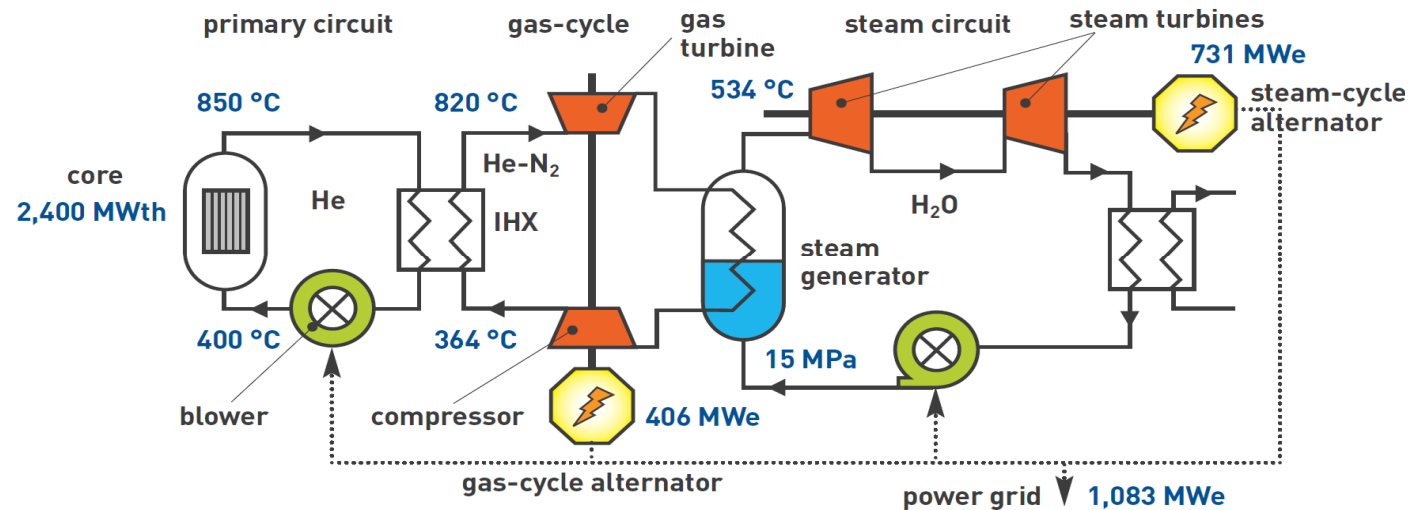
primary circuit

gas-cycle

gas turbine

steam circuit

steam turbines

731 MWe

850 °C

820 °C

534 °C

steam-cycle alternator

core

2,400 MWth

He

He-$N_2$

IHX

$H_2O$

steam generator

400 °C

364 °C

15 MPa

blower

compressor

406 MWe

gas-cycle alternator

power grid

1,083 MWe